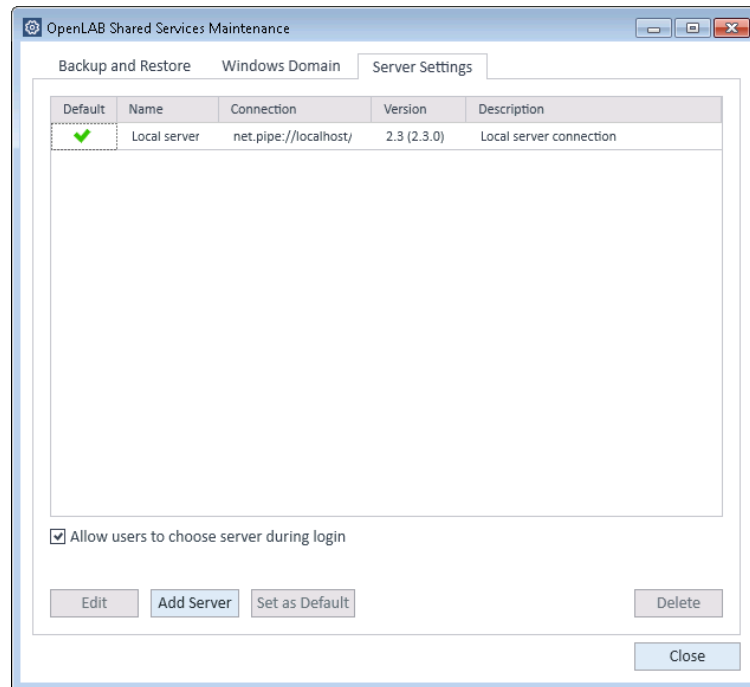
OpenLAB Shared Services Maintenance

Backup and Restore
Windows Domain
Server Settings

| Default | Name | Connection | Version | Description |
|---|---|---|---|---|
| ✔ | Local server | net.pipe://localhost/ | 2.3 (2.3.0) | Local server connection |

☑ Allow users to choose server during login

Edit
Add Server
Set as Default
Delete

Close